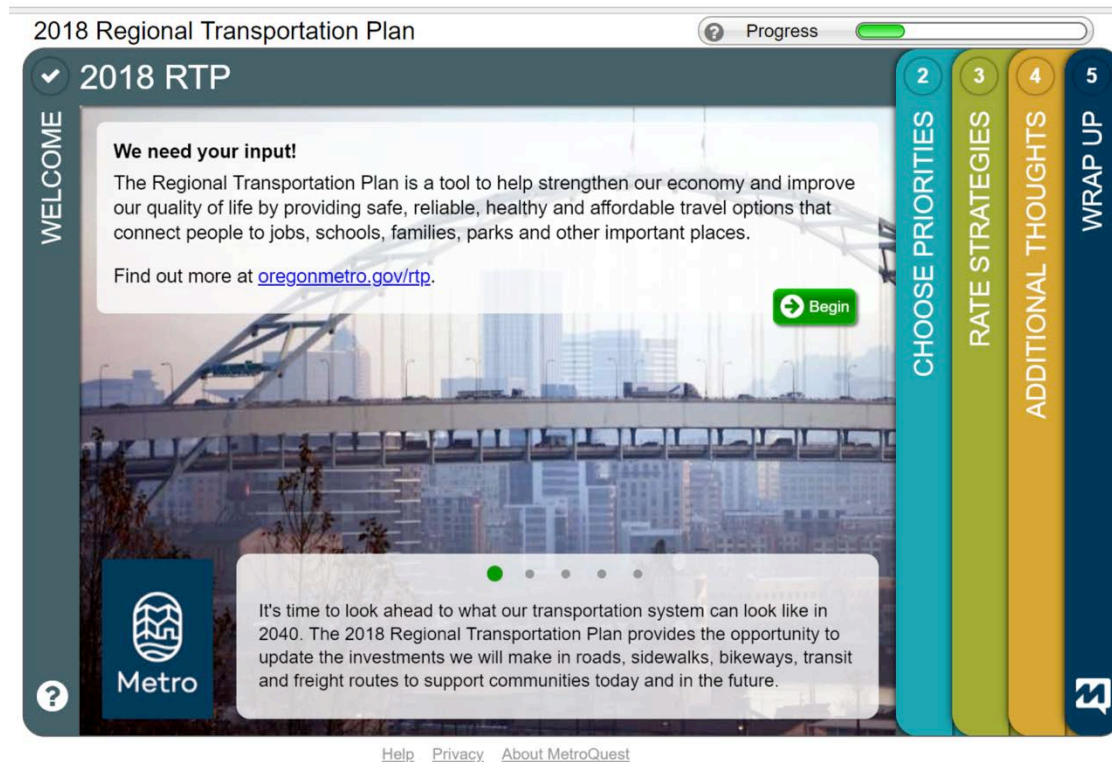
2018 Regional Transportation Plan

? Progress

2018 RTP

WELCOME

We need your input!

The Regional Transportation Plan is a tool to help strengthen our economy and improve our quality of life by providing safe, reliable, healthy and affordable travel options that connect people to jobs, schools, families, parks and other important places.

Find out more at oregonmetro.gov/rtp.

Begin

2 CHOOSE PRIORITIES

3 RATE STRATEGIES

4 ADDITIONAL THOUGHTS

5 WRAP UP

Metro

It's time to look ahead to what our transportation system can look like in 2040. The 2018 Regional Transportation Plan provides the opportunity to update the investments we will make in roads, sidewalks, bikeways, transit and freight routes to support communities today and in the future.

?

Help Privacy About MetroQuest